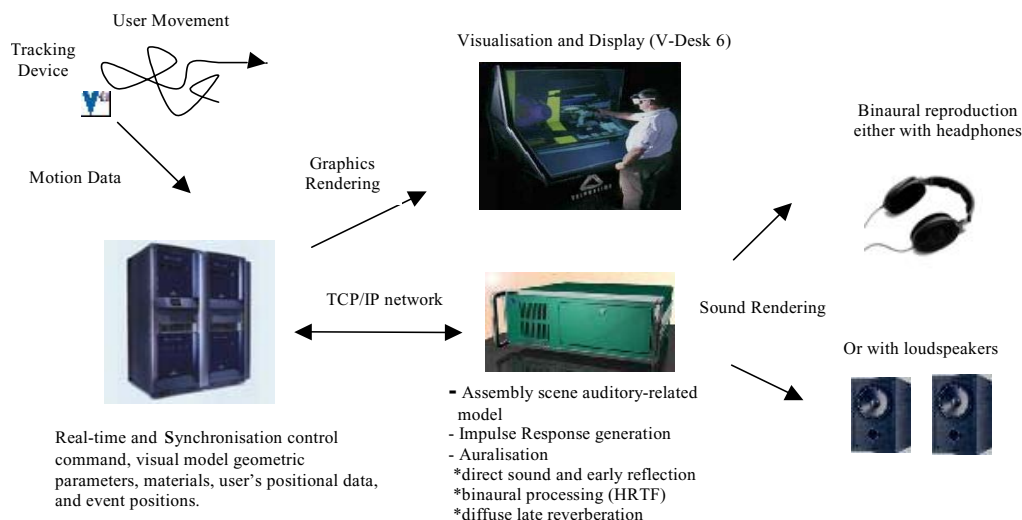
User Movement

Tracking Device

Motion Data

Visualisation and Display (V-Desk 6)

Graphics Rendering

Binaural reproduction either with headphones

TCP/IP network

Sound Rendering

Or with loudspeakers

- Assembly scene auditory-related model
- Impulse Response generation
- Auralisation
*direct sound and early reflection
*binaural processing (HRTF)
*diffuse late reverberation

Real-time and Synchronisation control command, visual model geometric parameters, materials, user's positional data, and event positions.